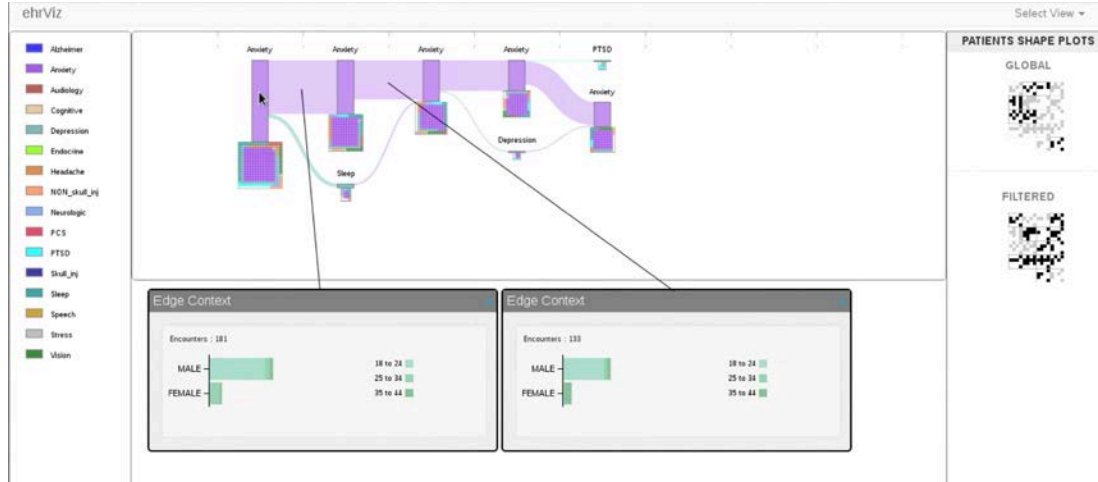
ehrViz

Select View ▾

Alzheimer
Anxiety
Audiology
Cognitive
Depression
Endocrine
Headache
NON_skull_inj
Neurologic
PCS
PTSD
Skull_inj
Sleep
Speech
Stress
Vision

Anxiety
Anxiety
Anxiety
Anxiety
PTSD
Anxiety
Depression
Sleep

PATIENTS SHAPE PLOTS

GLOBAL

FILTERED

Edge Context

Encounters : 181

MALE
FEMALE

18 to 24
25 to 34
35 to 44

Edge Context

Encounters : 133

MALE
FEMALE

18 to 24
25 to 34
35 to 44